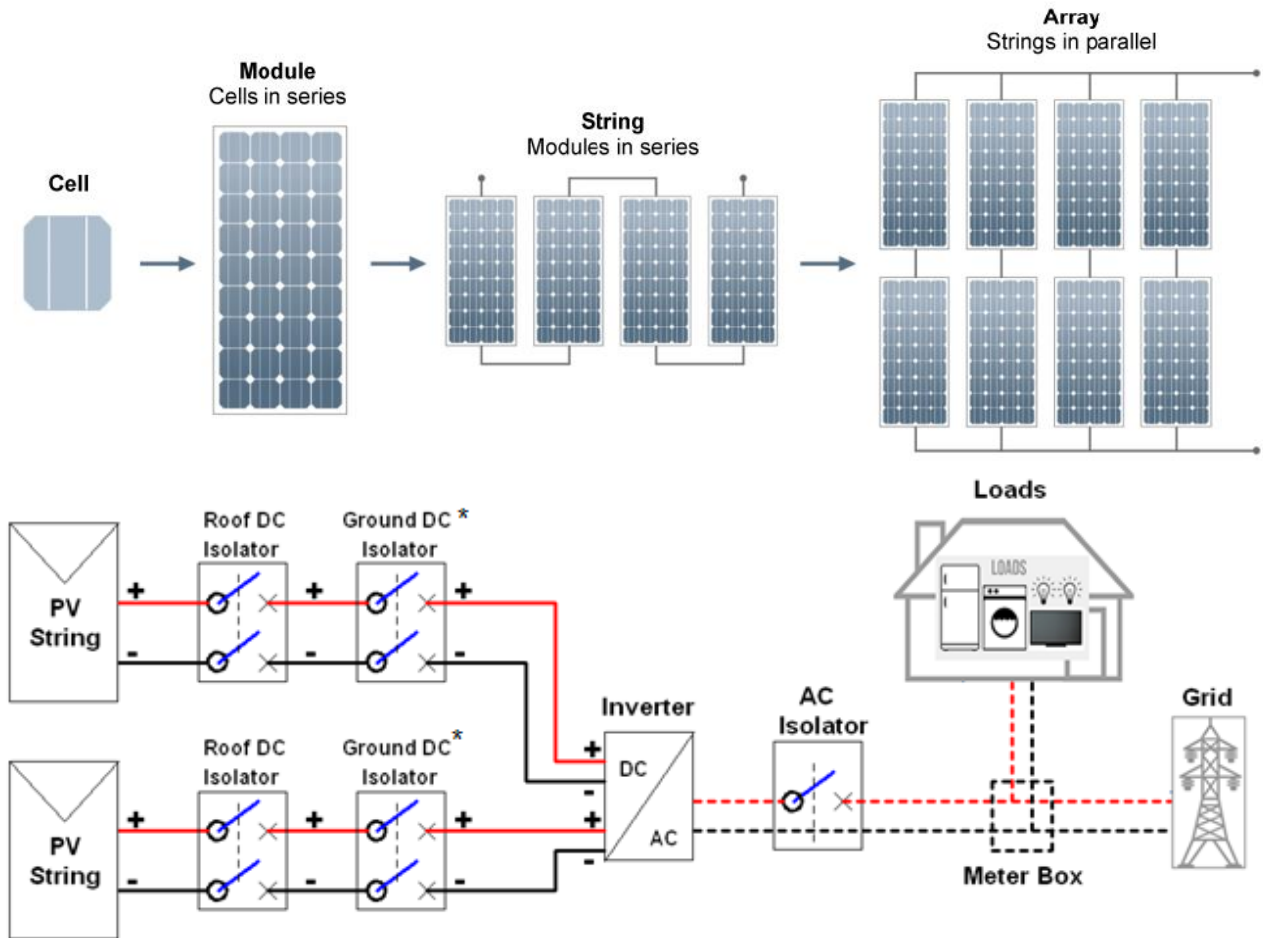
Cell

Module
Cells in series

String
Modules in series

Array
Strings in parallel

Loads

LOADS

Roof DC Isolator

Ground DC * Isolator

PV String

+
-
+
-
+
-

Inverter

DC
AC

AC Isolator

Grid

Meter Box

Roof DC Isolator

Ground DC* Isolator

PV String

+
-
+
-
+
-
+
-
+
-